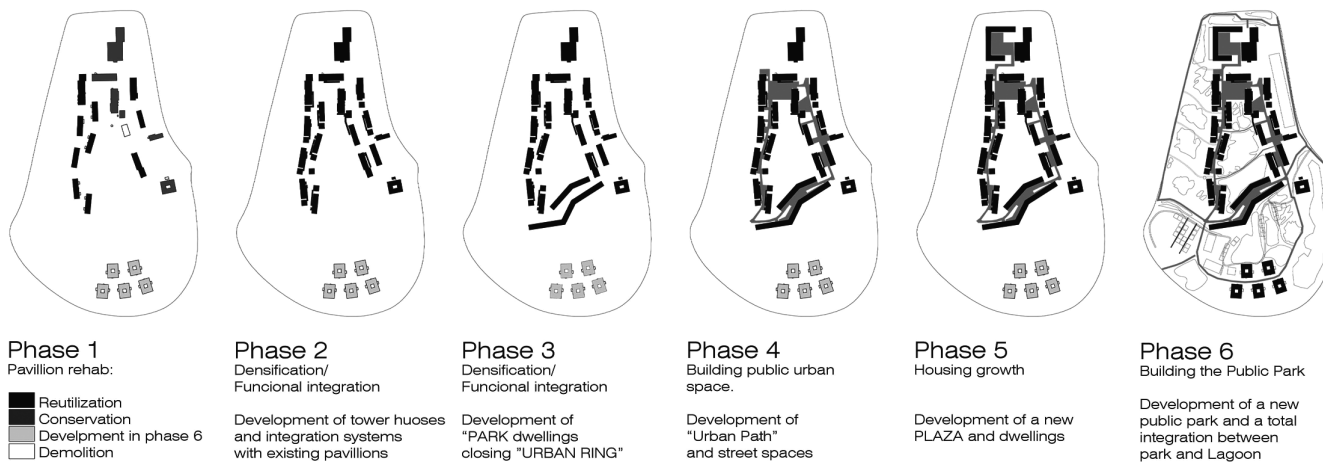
Phase 1
Pavillion rehab:

Reutilization
Conservation
Develpment in phase 6
Demolition

Phase 2
Densification/
Funcional integration

Development of tower huoses and integration systems with existing pavillions

Phase 3
Densification/
Funcional integration

Development of "PARK dwellings closing "URBAN RING"

Phase 4
Building public urban space.

Development of "Urban Path" and street spaces

Phase 5
Housing growth

Development of a new PLAZA and dwellings

Phase 6
Building the Public Park

Development of a new public park and a total integration between park and Lagoon